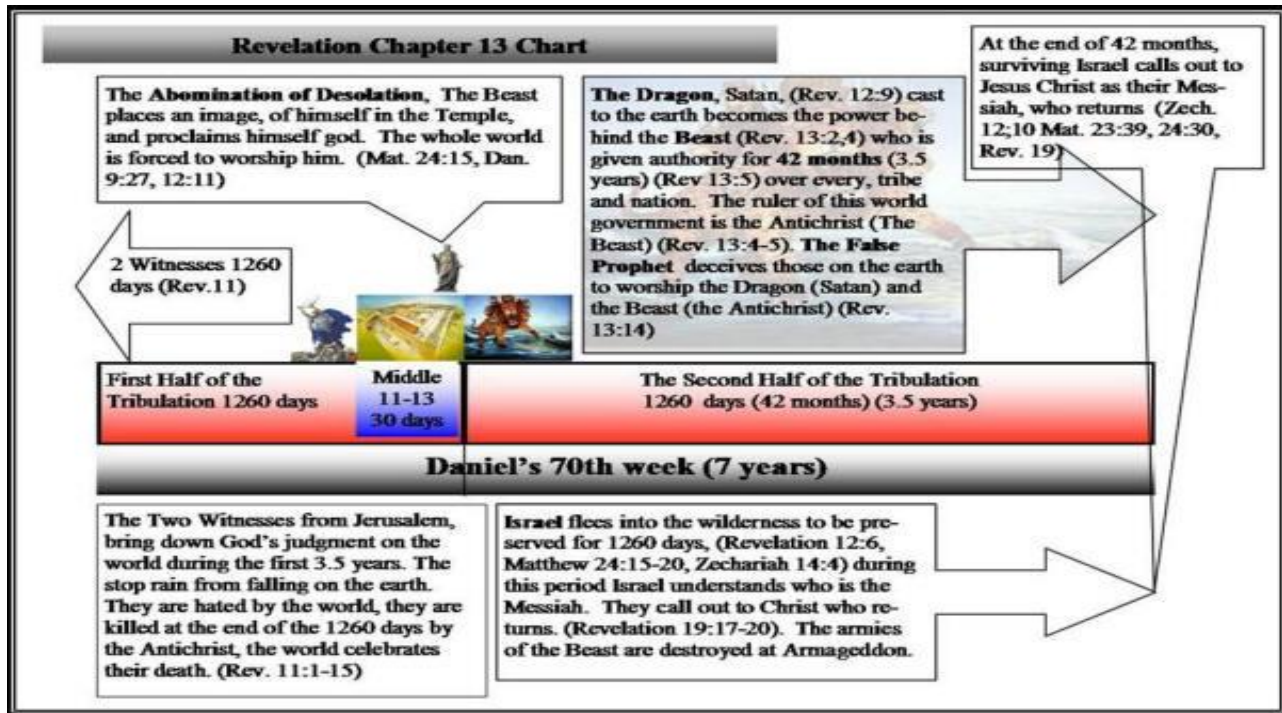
Revelation Chapter 13 Chart

The Abomination of Desolation, The Beast places an image, of himself in the Temple, and proclaims himself god. The whole world is forced to worship him. (Mat. 24:15, Dan. 9:27, 12:11)

The Dragon, Satan, (Rev. 12:9) cast to the earth becomes the power behind the Beast (Rev. 13:2,4) who is given authority for 42 months (3.5 years) (Rev 13:5) over every, tribe and nation. The ruler of this world government is the Antichrist (The Beast) (Rev. 13:4-5). The False Prophet deceives those on the earth to worship the Dragon (Satan) and the Beast (the Antichrist) (Rev. 13:14)

At the end of 42 months, surviving Israel calls out to Jesus Christ as their Messiah, who returns (Zech. 12;10 Mat. 23:39, 24:30, Rev. 19)

2 Witnesses 1260 days (Rev.11)

First Half of the Tribulation 1260 days

Middle 11-13 30 days

The Second Half of the Tribulation 1260 days (42 months) (3.5 years)

Daniel's 70th week (7 years)

The Two Witnesses from Jerusalem, bring down God's judgment on the world during the first 3.5 years. The stop rain from falling on the earth. They are hated by the world, they are killed at the end of the 1260 days by the Antichrist, the world celebrates their death. (Rev. 11:1-15)

Israel flees into the wilderness to be preserved for 1260 days, (Revelation 12:6, Matthew 24:15-20, Zechariah 14:4) during this period Israel understands who is the Messiah. They call out to Christ who returns. (Revelation 19:17-20). The armies of the Beast are destroyed at Armageddon.